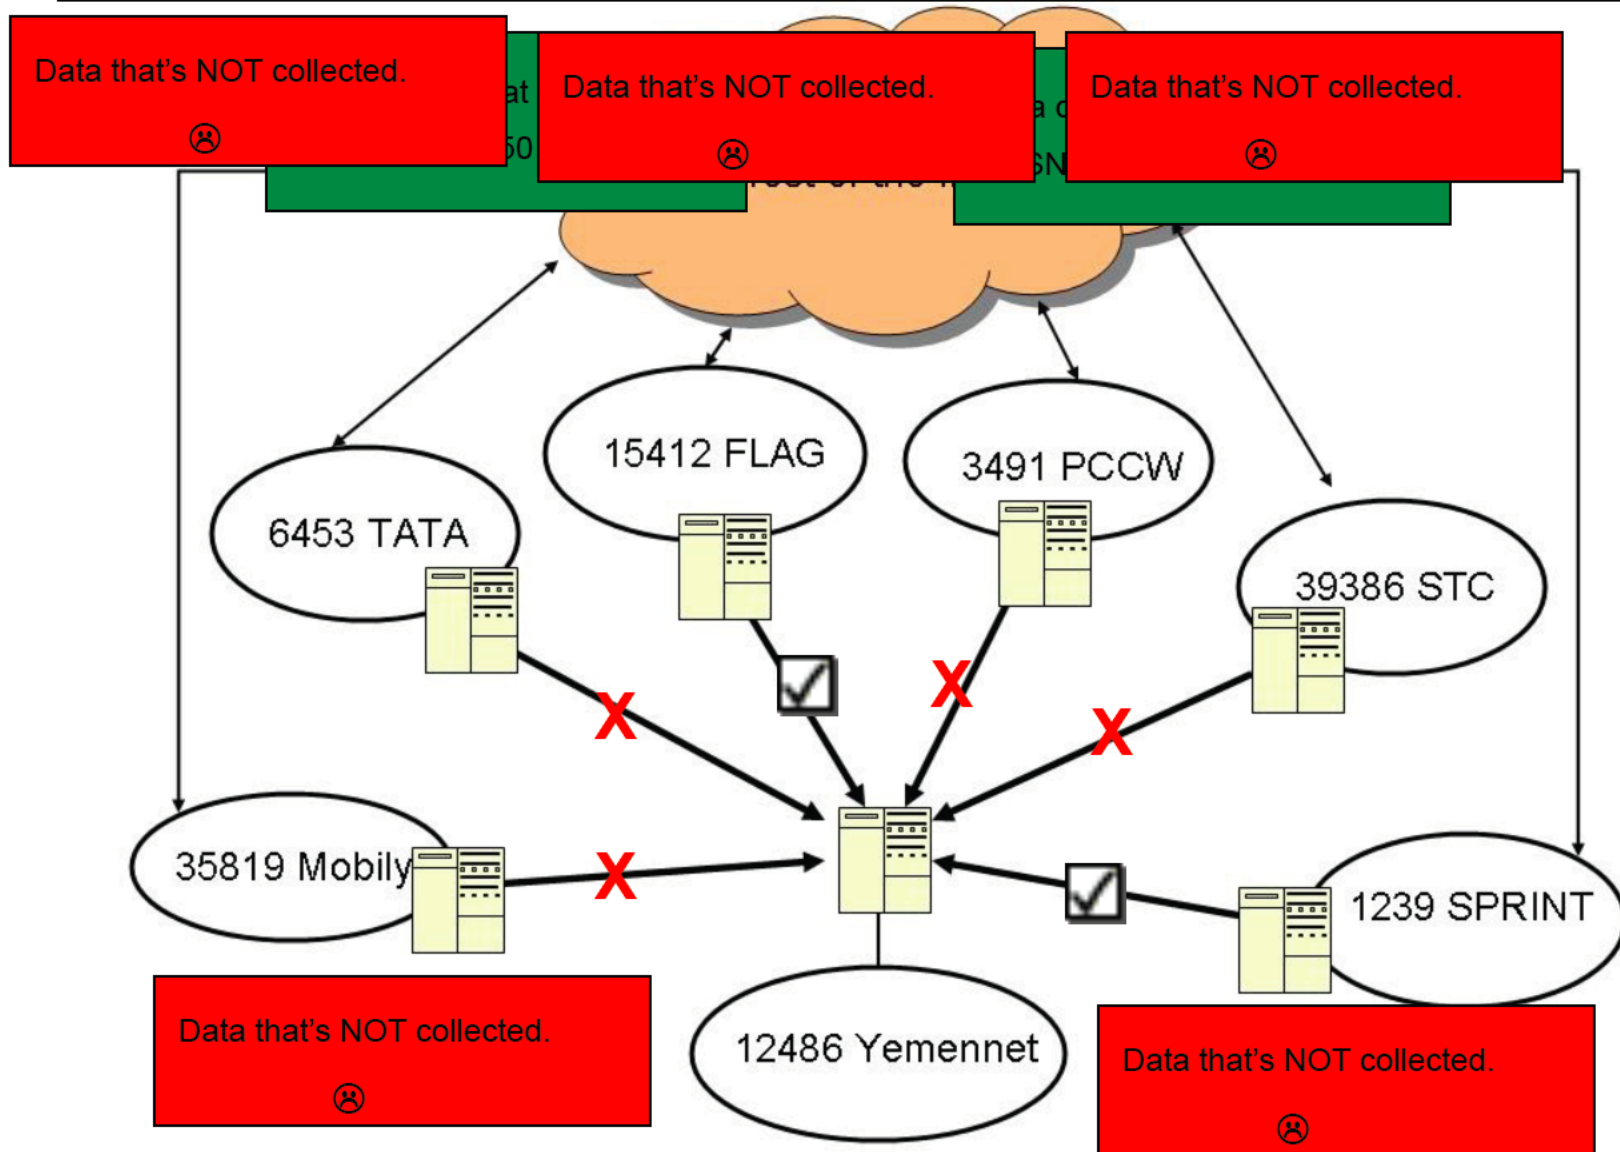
Data that's NOT collected.
☹

Data that's NOT collected.
☹

Data that's NOT collected.
☹

6453 TATA

15412 FLAG

3491 PCCW

39386 STC

35819 Mobily

1239 SPRINT

12486 Yemennet

Data that's NOT collected.
☹

Data that's NOT collected.
☹